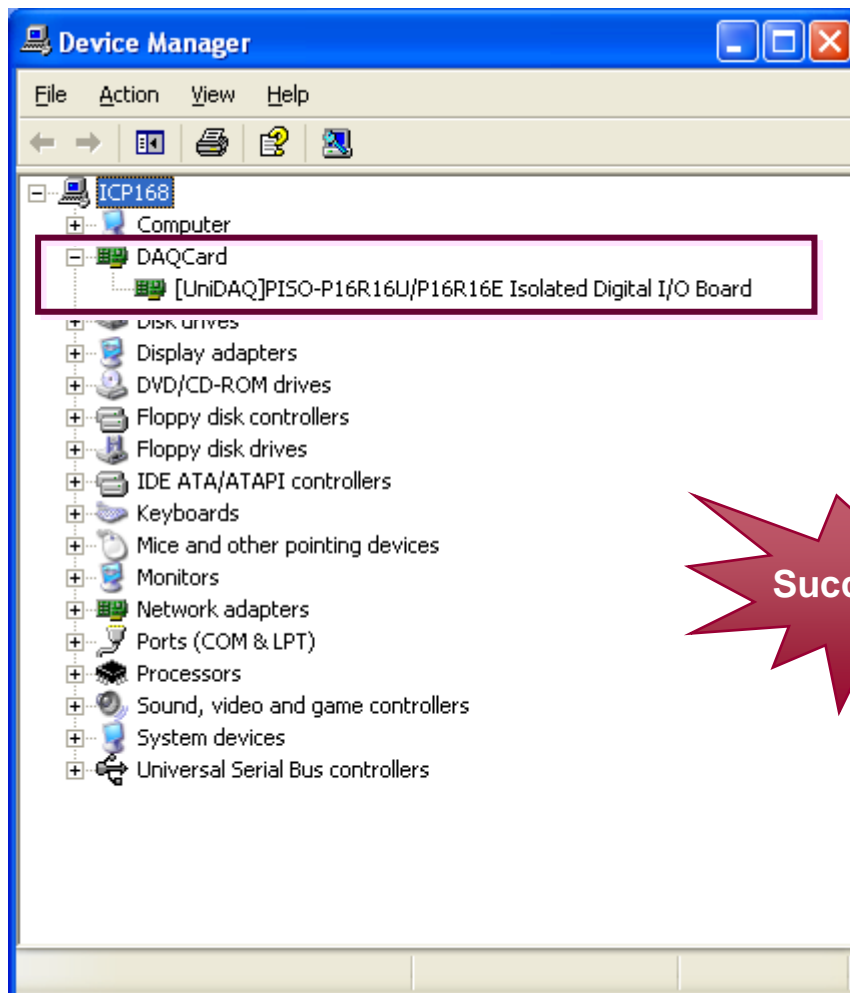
Device Manager

File Action View Help

ICP168
Computer
DAQCard
[UniDAQ]PISO-P16R16U/P16R16E Isolated Digital I/O Board
Disk drives
Display adapters
DVD/CD-ROM drives
Floppy disk controllers
Floppy disk drives
IDE ATA/ATAPI controllers
Keyboards
Mice and other pointing devices
Monitors
Network adapters
Ports (COM & LPT)
Processors
Sound, video and game controllers
System devices
Universal Serial Bus controllers

Succ